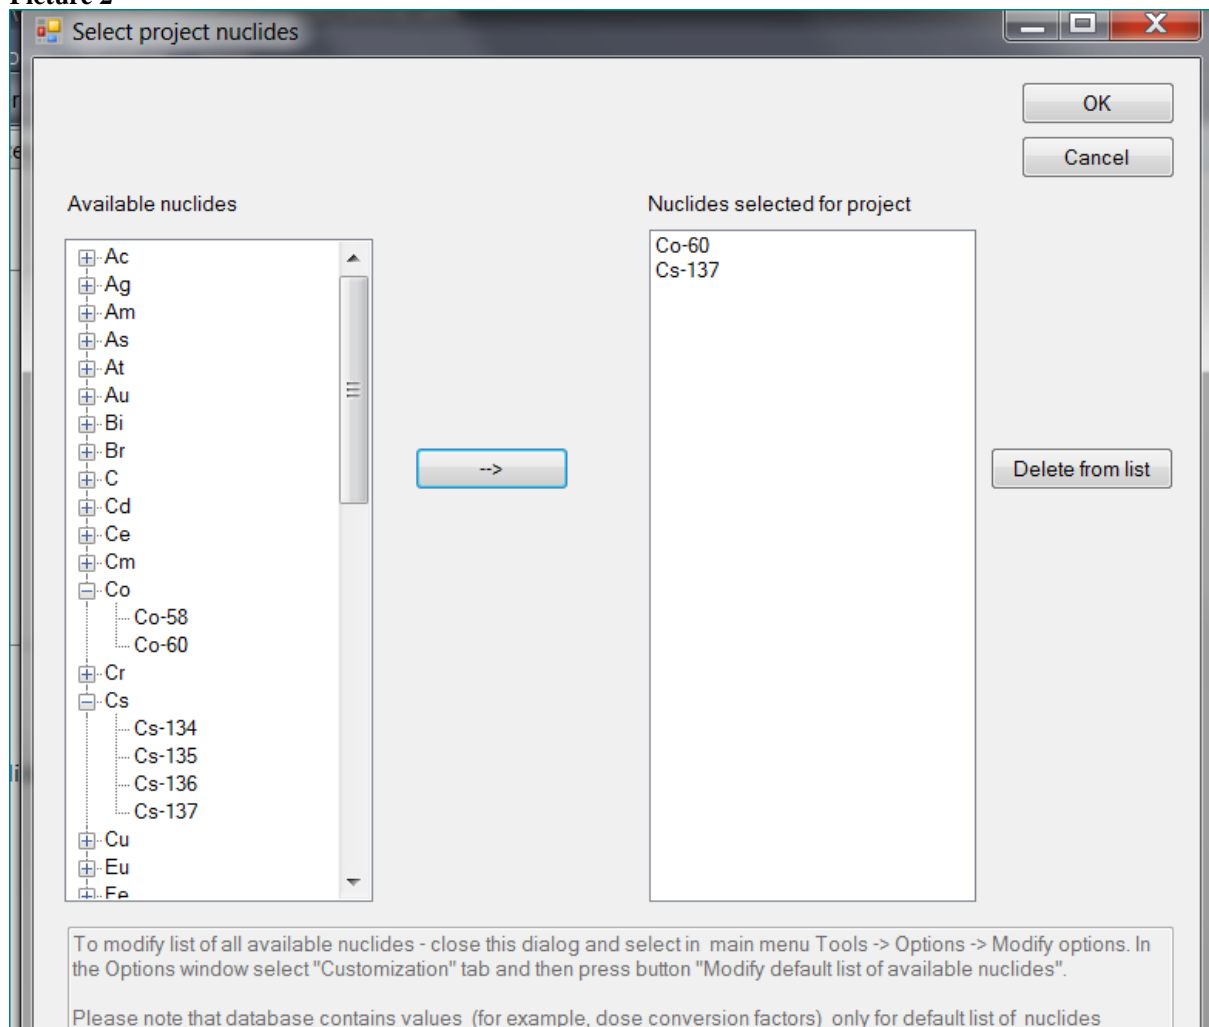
Picture 2

Select project nuclides

OK

Cancel

Available nuclides

Ac
Ag
Am
As
At
Au
Bi
Br
C
Cd
Ce
Cm
Co
Co-58
Co-60
Cr
Cs
Cs-134
Cs-135
Cs-136
Cs-137
Cu
Eu
Fe

-->

Nuclides selected for project

Co-60
Cs-137

Delete from list

To modify list of all available nuclides - close this dialog and select in main menu Tools -> Options -> Modify options. In the Options window select "Customization" tab and then press button "Modify default list of available nuclides".

Please note that database contains values (for example, dose conversion factors) only for default list of nuclides